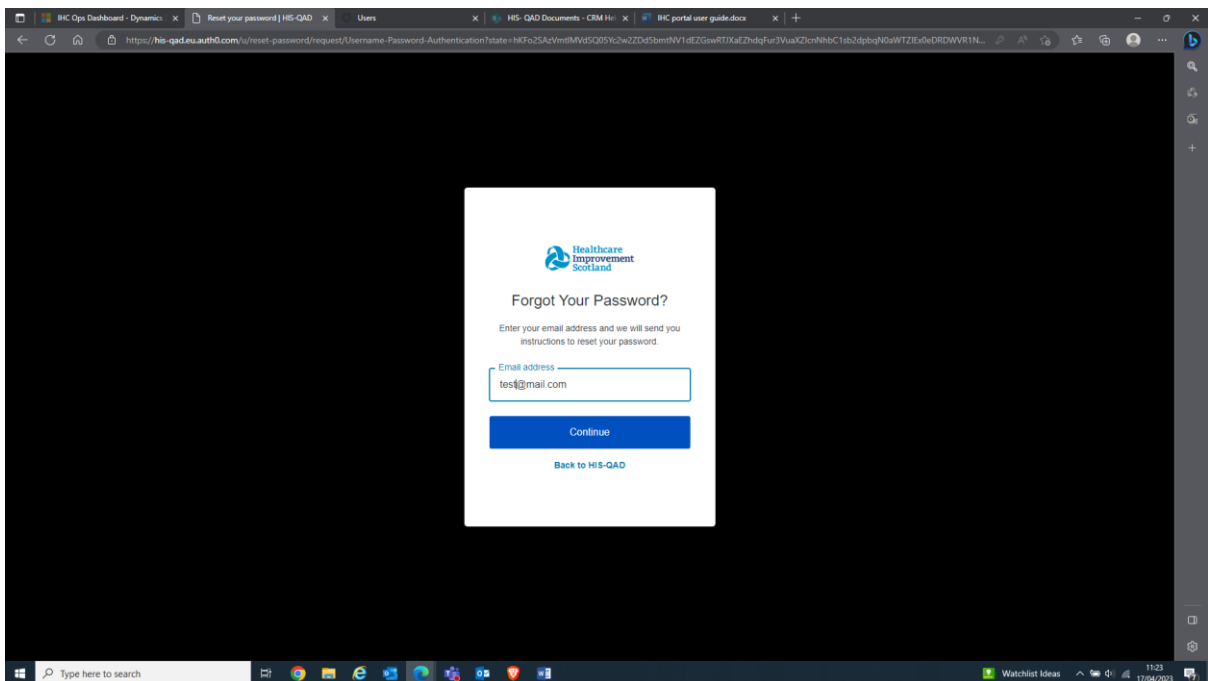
IHC Ops Dashboard - Dynamics × Reset your password | HIS-QAD × Users × HIS- QAD Documents - CRM Hel × IHC portal user guide.docx × +

https://his-qad.eu.auth0.com/u/reset-password/request/Username-Password-Authentication?state=hKFo2SAzVmtlMVdSQ05Yc2w2ZDd5bmtNV1dEZGswRTJXaEZhdqFur3VuaXZlcnNhbC1sb2dpbqN0aWTZIEx0eDRDWVR1N...

Healthcare Improvement Scotland

Forgot Your Password?

Enter your email address and we will send you instructions to reset your password.

Email address
test@mail.com

Continue

Back to HIS-QAD

Type here to search

Watchlist Ideas

11:23
17/04/2023